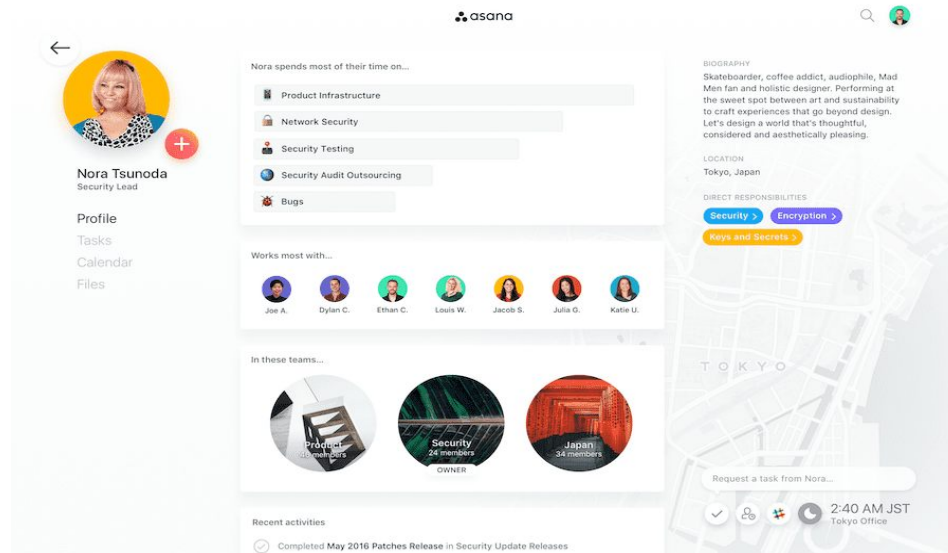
asana

Nora Tsunoda
Security Lead

Profile
Tasks
Calendar
Files

Nora spends most of their time on...
Product Infrastructure
Network Security
Security Testing
Security Audit Outsourcing
Bugs

Works most with...
Joe A.
Dylan C.
Ethan C.
Louis W.
Jacob S.
Julia G.
Katie U.

In these teams...
Product
46 members
Security
24 members
OWNER
Japan
34 members

Recent activities
Completed May 2016 Patches Release in Security Update Releases

BIOGRAPHY
Skateboarder, coffee addict, audiophile, Mad Men fan and holistic designer. Performing at the sweet spot between art and sustainability to craft experiences that go beyond design. Let's design a world that's thoughtful, considered and aesthetically pleasing.

LOCATION
Tokyo, Japan

DIRECT RESPONSIBILITIES
Security
Encryption
Keys and Secrets

TOKYO

Request a task from Nora...

2:40 AM JST
Tokyo Office